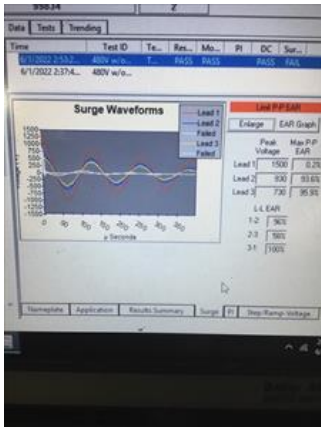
Data | Tests | Trending

| Time | Test ID | Te... | Res... | Mo... | PI | DC | Sur... |
|---|---|---|---|---|---|---|---|
| 6/1/2022 2:53:2... | 480V w/o... | T... | PASS | PASS | | PASS | FAIL |
| 6/1/2022 2:37:4... | 480V w/o... | | | | | | |

Surge Waveforms

Lead 1
Lead 2
Failed
Lead 3
Failed

1500
1250
1000
750
500
250
0
-250
-500
-750
-1000
-1250
-1500

0 50 100 150 200 250 300 350
µ Seconds

Lead P-P EAR

Enlarge | EAR Graph

| | Peak Voltage | Max P-P EAR |
|---|---|---|
| Lead 1 | 1500 | 0.2% |
| Lead 2 | 930 | 93.6% |
| Lead 3 | 730 | 95.9% |

L-L EAR
1-2 | 96%
2-3 | 56%
3-1 | 100%

Nameplate | Application | Results Summary | Surge | PI | Step/Ramp Voltage